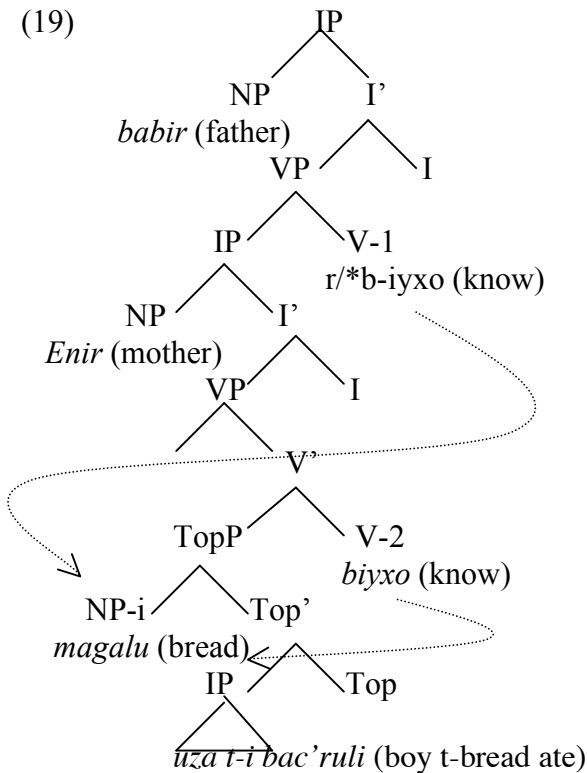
(19)

IP

NP I'

*babir* (father)

VP I

IP V-1

r/*b-iyxo (know)

NP I'

*Enir* (mother)

VP I

V'

TopP V-2

*biyxo* (know)

NP-i Top'

*magalu* (bread)

IP Top

*uza t-i bac'ruli* (boy t-bread ate)